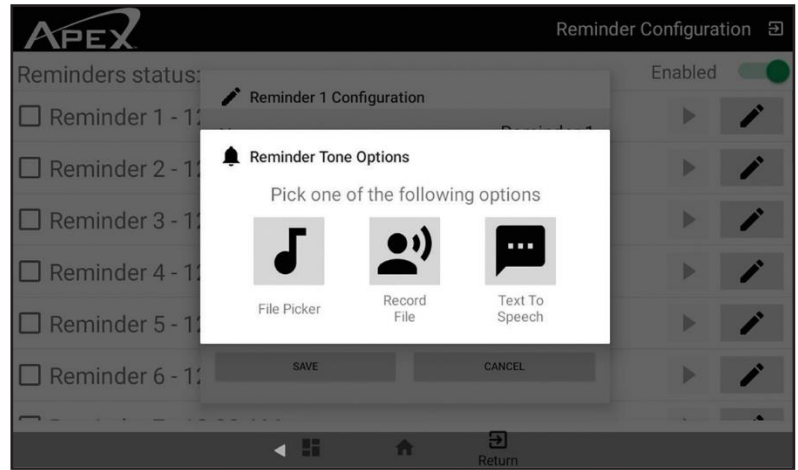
APEX

Reminder Configuration

Reminders status:

Enabled

Reminder 1 - 1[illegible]

Reminder 2 - 1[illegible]

Reminder 3 - 1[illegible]

Reminder 4 - 1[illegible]

Reminder 5 - 1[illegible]

Reminder 6 - 1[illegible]

Reminder 1 Configuration

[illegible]

SAVE

CANCEL

Reminder Tone Options

Pick one of the following options

File Picker

Record File

Text To Speech

Return